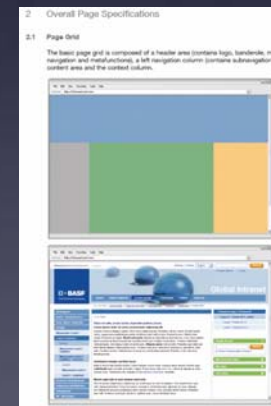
2 Overall Page Specifications

2.1 Page Grid

The basic page grid is composed of a header area (contains logo, bandende, m navigation and metafunctions), a left navigation column (contains subnavigation content area and the context column.

BASF

Global Intranet

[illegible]